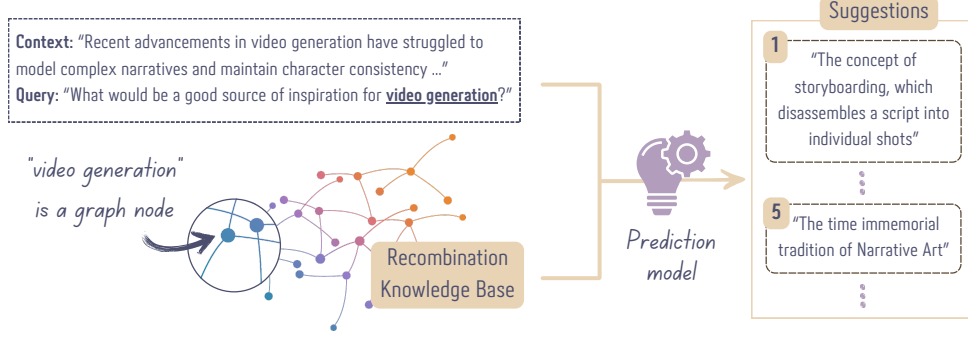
**Context:** "Recent advancements in video generation have struggled to model complex narratives and maintain character consistency ..."
**Query:** "What would be a good source of inspiration for **video generation**?"

"video generation" is a graph node

Recombination Knowledge Base

Prediction model

Suggestions

1 "The concept of storyboarding, which disassembles a script into individual shots"

5 "The time immemorial tradition of Narrative Art"